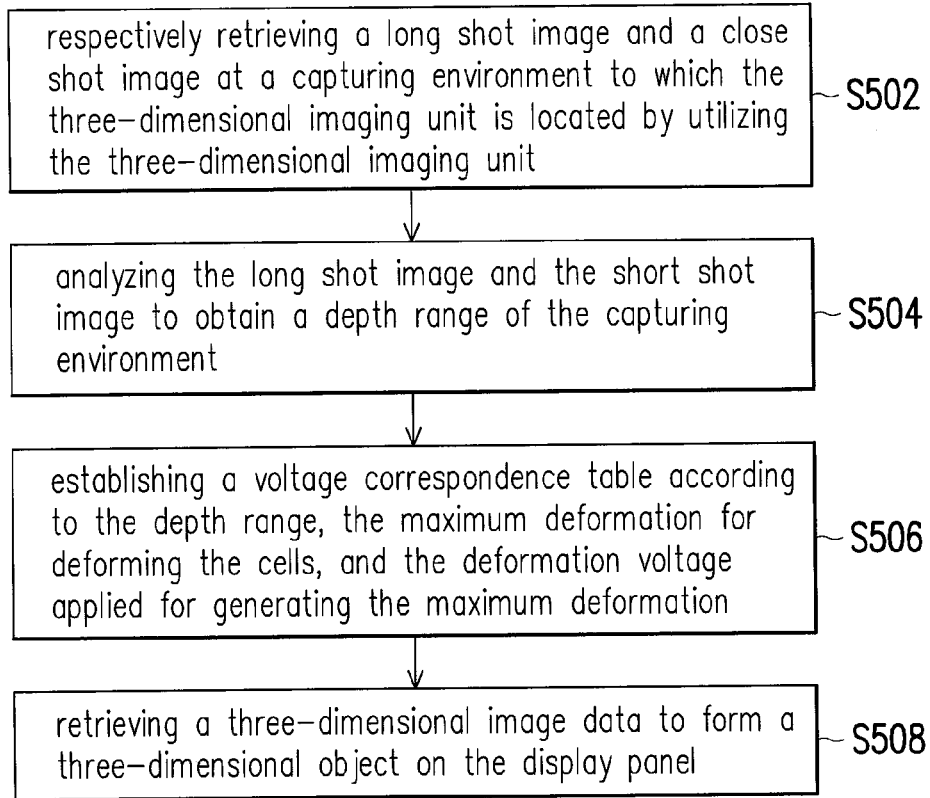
respectively retrieving a long shot image and a close shot image at a capturing environment to which the three–dimensional imaging unit is located by utilizing the three–dimensional imaging unit

S502

analyzing the long shot image and the short shot image to obtain a depth range of the capturing environment

S504

establishing a voltage correspondence table according to the depth range, the maximum deformation for deforming the cells, and the deformation voltage applied for generating the maximum deformation

S506

retrieving a three–dimensional image data to form a three–dimensional object on the display panel

S508